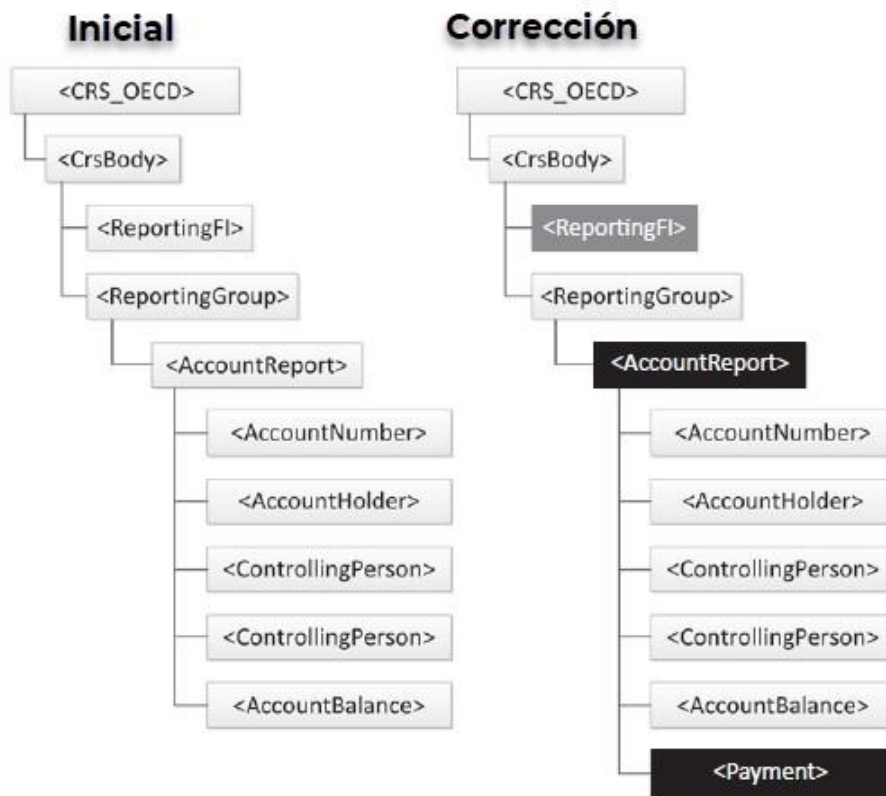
Inicial

<CRS_OECD>
<CrsBody>
<ReportingFI>
<ReportingGroup>
<AccountReport>
<AccountNumber>
<AccountHolder>
<ControllingPerson>
<ControllingPerson>
<AccountBalance>

Corrección

<CRS_OECD>
<CrsBody>
<ReportingFI>
<ReportingGroup>
<AccountReport>
<AccountNumber>
<AccountHolder>
<ControllingPerson>
<ControllingPerson>
<AccountBalance>
<Payment>